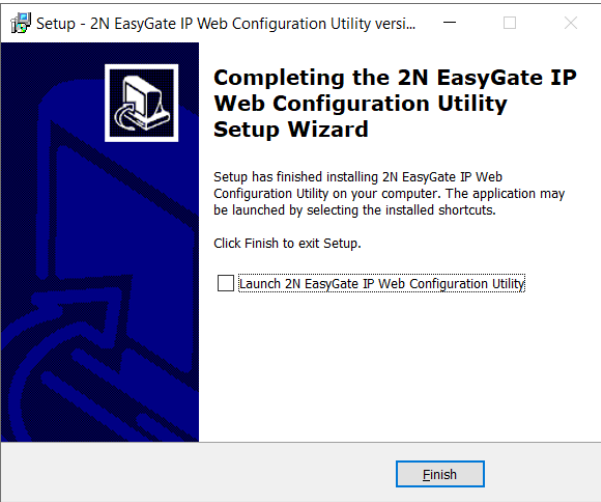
Setup - 2N EasyGate IP Web Configuration Utility versi...

Completing the 2N EasyGate IP Web Configuration Utility Setup Wizard

Setup has finished installing 2N EasyGate IP Web Configuration Utility on your computer. The application may be launched by selecting the installed shortcuts.

Click Finish to exit Setup.

Launch 2N EasyGate IP Web Configuration Utility

Finish